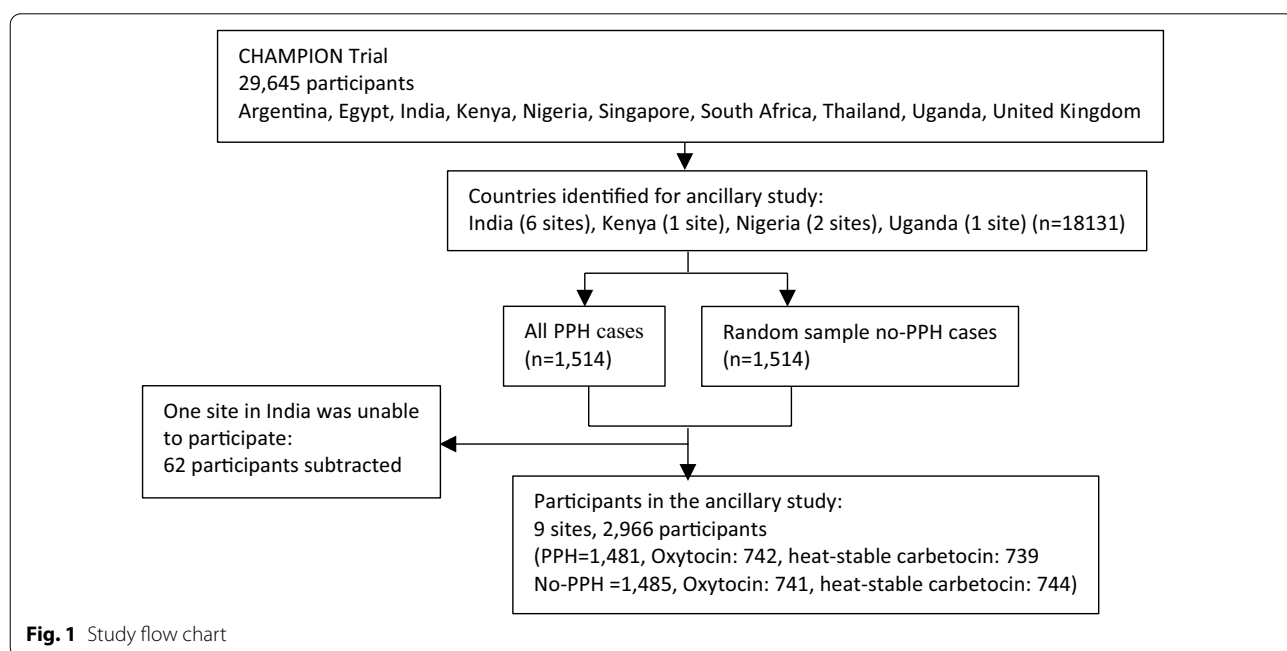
CHAMPION Trial
29,645 participants
Argentina, Egypt, India, Kenya, Nigeria, Singapore, South Africa, Thailand, Uganda, United Kingdom

Countries identified for ancillary study:
India (6 sites), Kenya (1 site), Nigeria (2 sites), Uganda (1 site) (n=18131)

All PPH cases
(n=1,514)

Random sample no-PPH cases
(n=1,514)

One site in India was unable to participate:
62 participants subtracted

Participants in the ancillary study:
9 sites, 2,966 participants
(PPH=1,481, Oxytocin: 742, heat-stable carbetocin: 739
No-PPH =1,485, Oxytocin: 741, heat-stable carbetocin: 744)

**Fig. 1** Study flow chart